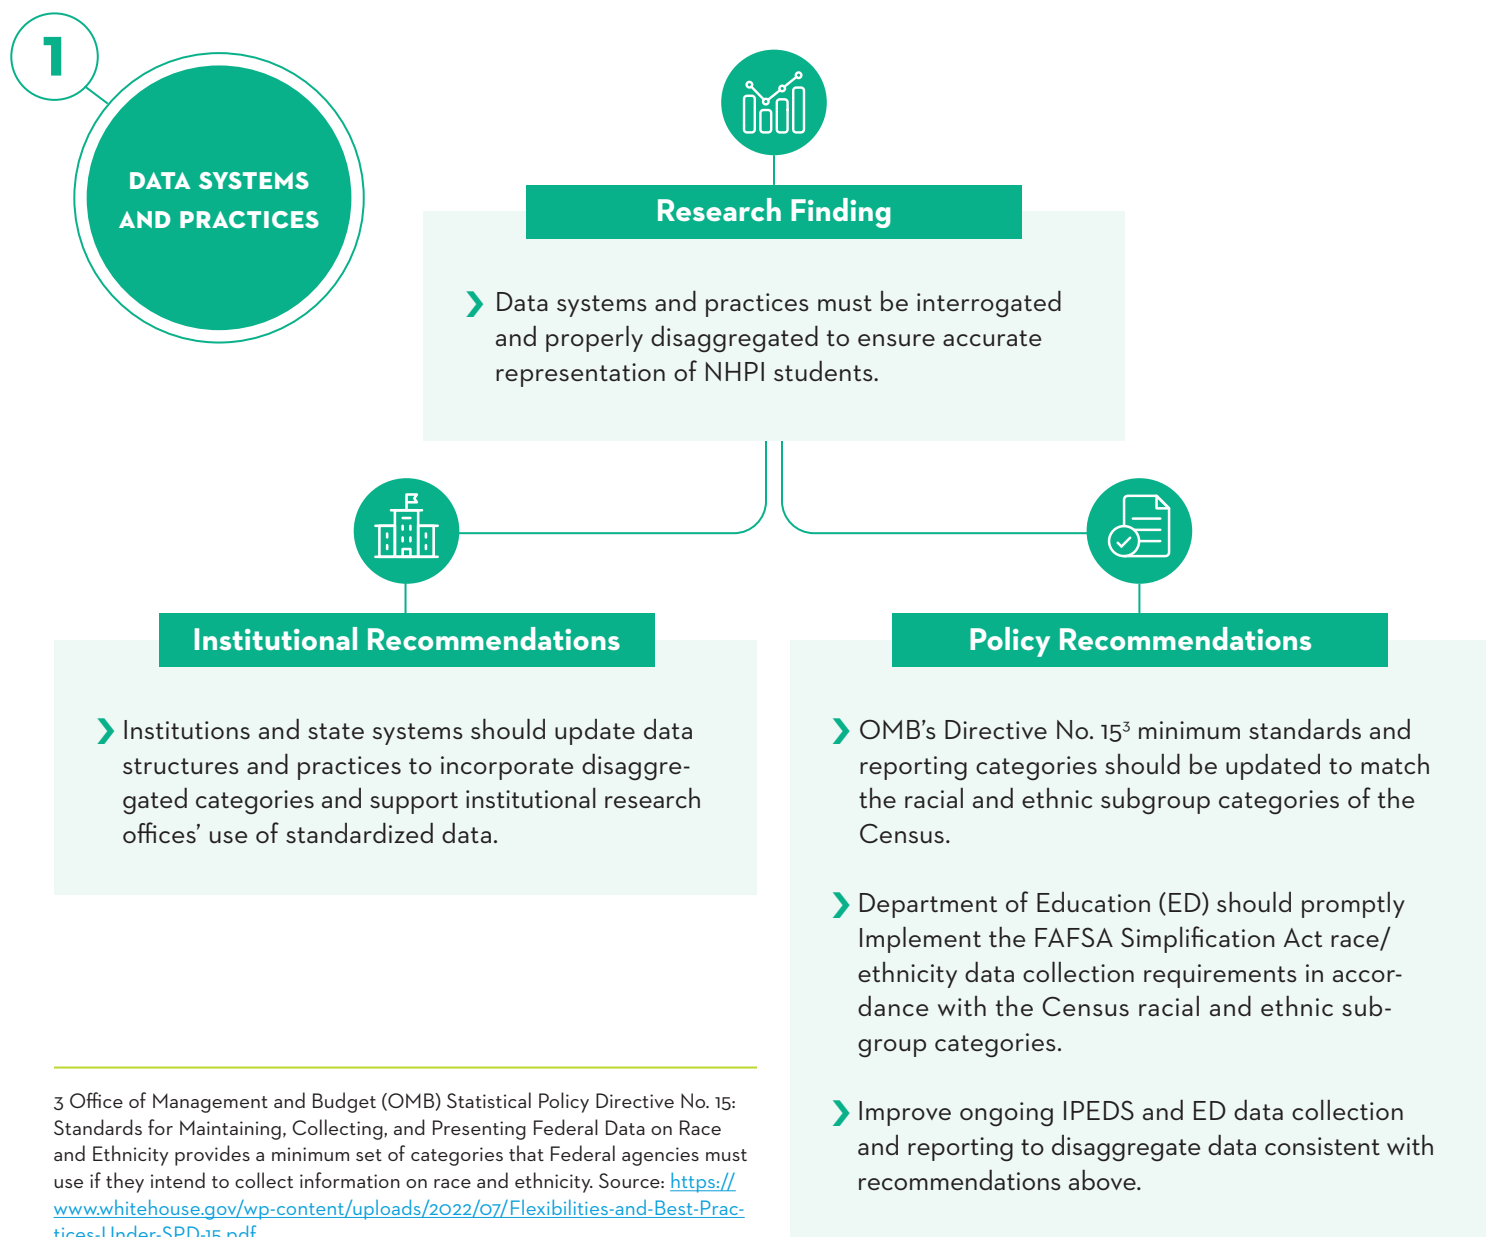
1

DATA SYSTEMS AND PRACTICES

Research Finding

Data systems and practices must be interrogated and properly disaggregated to ensure accurate representation of NHPI students.

Institutional Recommendations

Institutions and state systems should update data structures and practices to incorporate disaggregated categories and support institutional research offices' use of standardized data.

Policy Recommendations

OMB's Directive No. 15$^3$ minimum standards and reporting categories should be updated to match the racial and ethnic subgroup categories of the Census.

Department of Education (ED) should promptly Implement the FAFSA Simplification Act race/ethnicity data collection requirements in accordance with the Census racial and ethnic subgroup categories.

Improve ongoing IPEDS and ED data collection and reporting to disaggregate data consistent with recommendations above.

3 Office of Management and Budget (OMB) Statistical Policy Directive No. 15: Standards for Maintaining, Collecting, and Presenting Federal Data on Race and Ethnicity provides a minimum set of categories that Federal agencies must use if they intend to collect information on race and ethnicity. Source: https://www.whitehouse.gov/wp-content/uploads/2022/07/Flexibilities-and-Best-Practices-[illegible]